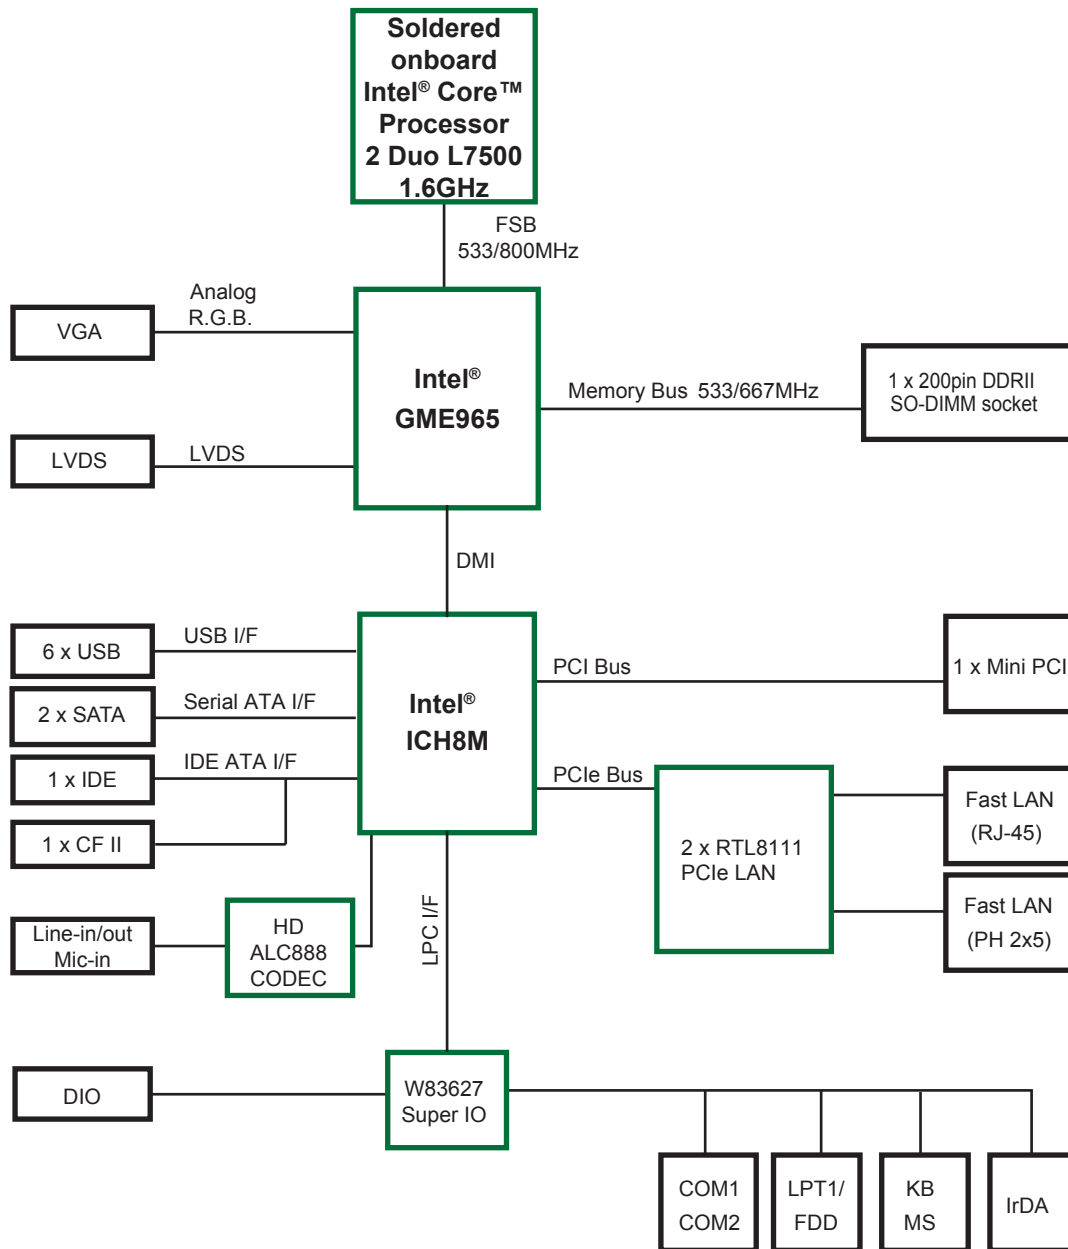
Soldered onboard Intel® Core™ Processor 2 Duo L7500 1.6GHz

FSB
533/800MHz

Analog
R.G.B.

VGA

Intel®
GME965

Memory Bus 533/667MHz

1 x 200pin DDRII
SO-DIMM socket

LVDS

LVDS

DMI

6 x USB

USB I/F

2 x SATA

Serial ATA I/F

1 x IDE

IDE ATA I/F

1 x CF II

Intel®
ICH8M

PCI Bus

1 x Mini PCI

PCIe Bus

2 x RTL8111
PCIe LAN

Fast LAN
(RJ-45)

Fast LAN
(PH 2x5)

Line-in/out
Mic-in

HD
ALC888
CODEC

LPC I/F

DIO

W83627
Super IO

COM1
COM2

LPT1/
FDD

KB
MS

IrDA